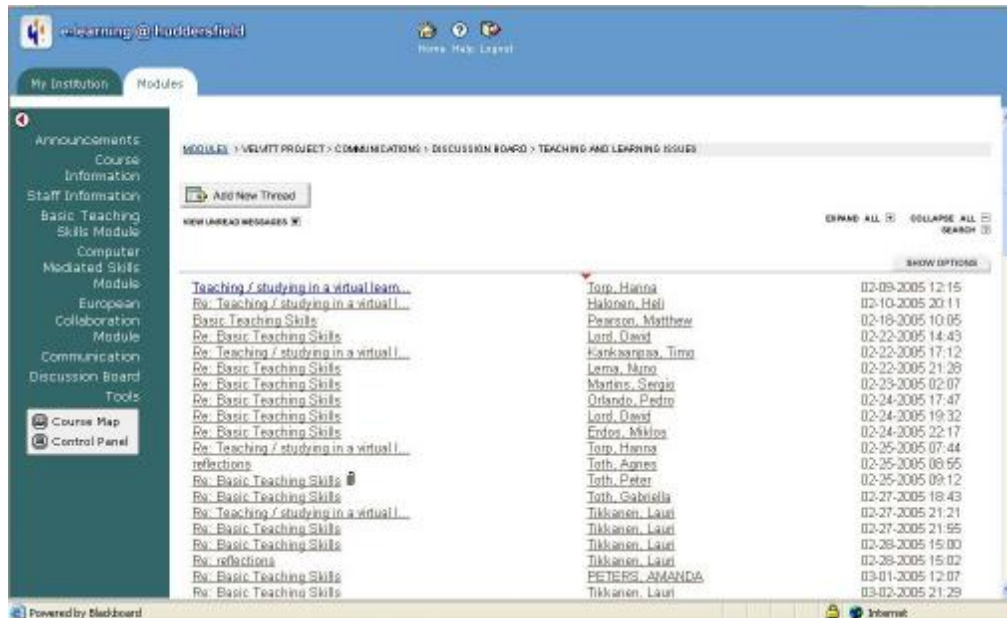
e-learning @ huddersfield

Home Help Logout

My Institution Modules

Announcements
Course Information
Staff Information
Basic Teaching Skills Module
Computer Mediated Skills Module
European Collaboration Module
Communication
Discussion Board
Tools

Course Map
Control Panel

MODULES > VELVITT PROJECT > COMMUNICATIONS > DISCUSSION BOARD > TEACHING AND LEARNING ISSUES

Add New Thread

VIEW UNREAD MESSAGES

EXPAND ALL COLLAPSE ALL
SEARCH

SHOW OPTIONS

| | | |
|---|---|---|
| Teaching / studying in a virtual learn... | Torp, Hanna | 02-09-2005 12:15 |
| Re: Teaching / studying in a virtual l... | Halonen, Heli | 02-10-2005 20:11 |
| Basic Teaching Skills | Pearson, Matthew | 02-18-2005 10:05 |
| Re: Basic Teaching Skills | Lord, David | 02-22-2005 14:43 |
| Re: Teaching / studying in a virtual l... | Kankaanpaa, Timo | 02-22-2005 17:12 |
| Re: Basic Teaching Skills | Lema, Nuno | 02-22-2005 21:28 |
| Re: Basic Teaching Skills | Martins, Sergio | 02-23-2005 02:07 |
| Re: Basic Teaching Skills | Orlando, Pedro | 02-24-2005 17:47 |
| Re: Basic Teaching Skills | Lord, David | 02-24-2005 19:32 |
| Re: Basic Teaching Skills | Erdos, Miklos | 02-24-2005 22:17 |
| Re: Teaching / studying in a virtual l... | Torp, Hanna | 02-25-2005 07:44 |
| reflections | Toth, Agnes | 02-25-2005 08:55 |
| Re: Basic Teaching Skills | Toth, Peter | 02-25-2005 09:12 |
| Re: Basic Teaching Skills | Toth, Gabriella | 02-27-2005 18:43 |
| Re: Teaching / studying in a virtual l... | Tikkanen, Lauri | 02-27-2005 21:21 |
| Re: Basic Teaching Skills | Tikkanen, Lauri | 02-27-2005 21:55 |
| Re: Basic Teaching Skills | Tikkanen, Lauri | 02-28-2005 15:00 |
| Re: reflections | Tikkanen, Lauri | 02-28-2005 15:02 |
| Re: Basic Teaching Skills | PETERS, AMANDA | 03-01-2005 12:07 |
| Re: Basic Teaching Skills | Tikkanen, Lauri | 03-02-2005 21:29 |

Powered by Blackboard

Internet